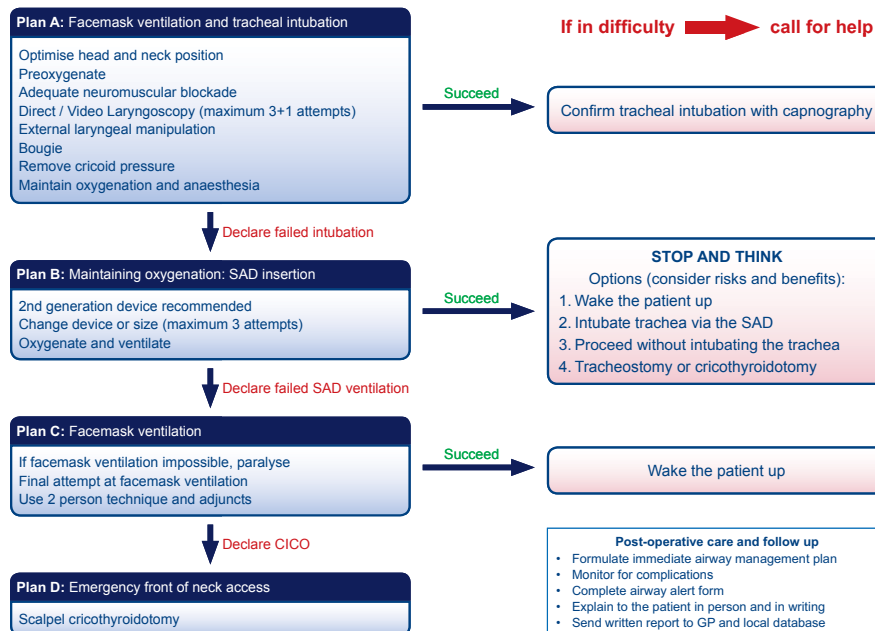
**Plan A:** Facemask ventilation and tracheal intubation

Optimise head and neck position
Preoxygenate
Adequate neuromuscular blockade
Direct / Video Laryngoscopy (maximum 3+1 attempts)
External laryngeal manipulation
Bougie
Remove cricoid pressure
Maintain oxygenation and anaesthesia

If in difficulty call for help

Succeed

Confirm tracheal intubation with capnography

Declare failed intubation

**Plan B:** Maintaining oxygenation: SAD insertion

2nd generation device recommended
Change device or size (maximum 3 attempts)
Oxygenate and ventilate

Succeed

STOP AND THINK
Options (consider risks and benefits):
1. Wake the patient up
2. Intubate trachea via the SAD
3. Proceed without intubating the trachea
4. Tracheostomy or cricothyroidotomy

Declare failed SAD ventilation

**Plan C:** Facemask ventilation

If facemask ventilation impossible, paralyse
Final attempt at facemask ventilation
Use 2 person technique and adjuncts

Succeed

Wake the patient up

Declare CICO

**Plan D:** Emergency front of neck access

Scalpel cricothyroidotomy

Post-operative care and follow up
- Formulate immediate airway management plan
- Monitor for complications
- Complete airway alert form
- Explain to the patient in person and in writing
- Send written report to GP and local database